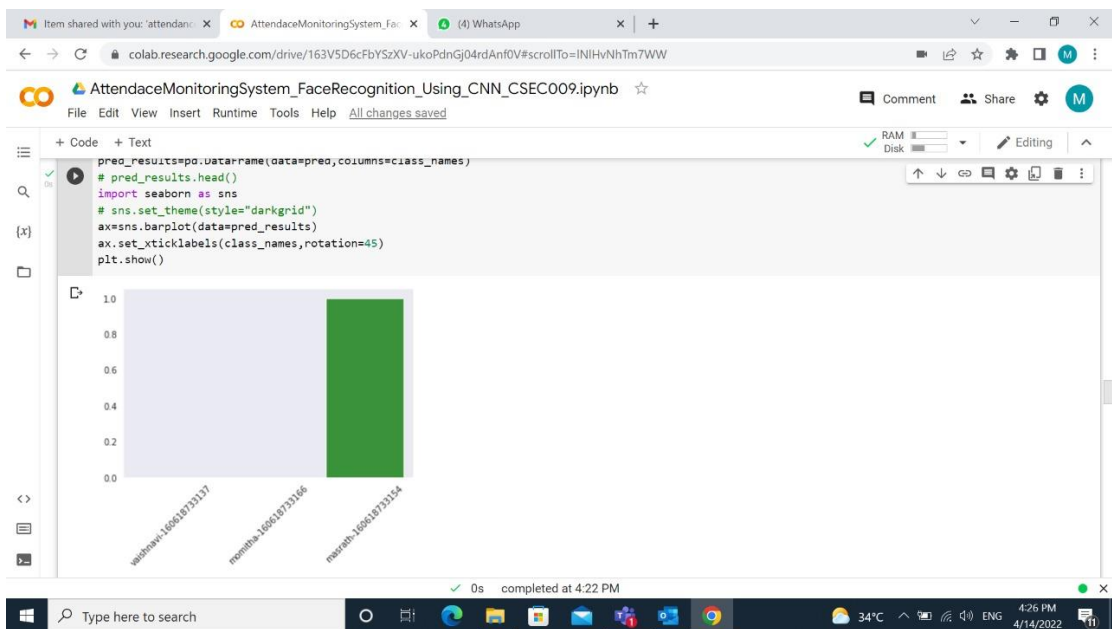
Item shared with you: 'attendanc ×
AttendaceMonitoringSystem_Fac ×
(4) WhatsApp ×
+

colab.research.google.com/drive/163V5D6cFbYSzXV-ukoPdnGj04rdAnf0V#scrollTo=INlHvNhTm7WW

M

AttendaceMonitoringSystem_FaceRecognition_Using_CNN_CSEC009.ipynb ☆
File Edit View Insert Runtime Tools Help All changes saved

Comment Share M

+ Code + Text
RAM
Disk
Editing

pred_results=pd.DataFrame(data=pred,columns=class_names)
# pred_results.head()
import seaborn as sns
# sns.set_theme(style="darkgrid")
ax=sns.barplot(data=pred_results)
ax.set_xticklabels(class_names,rotation=45)
plt.show()

1.0
0.8
0.6
0.4
0.2
0.0
vaishnavi-160618733137
momitha-160618733166
masrath-160618733154

✓ 0s completed at 4:22 PM

Type here to search
34°C ENG 4:26 PM 4/14/2022